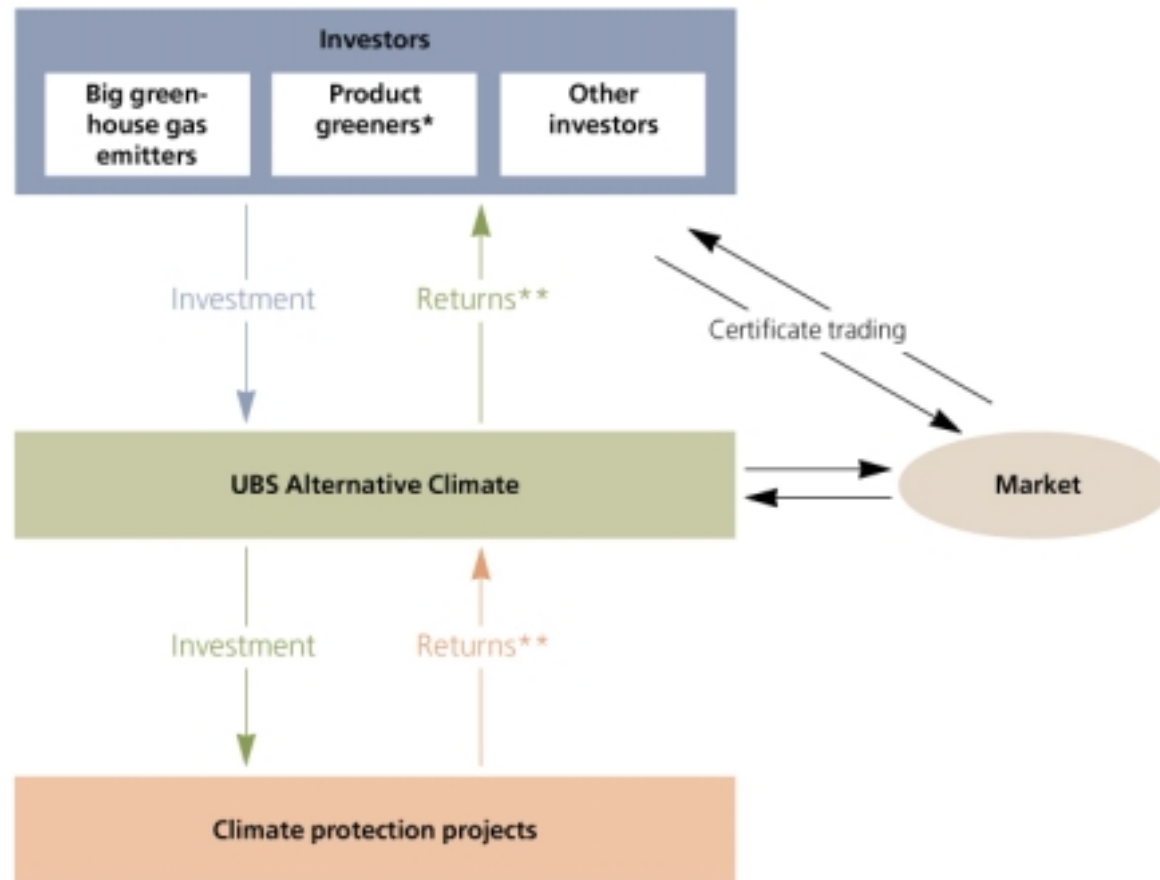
Investors

Big greenhouse gas emitters

Product greeners*

Other investors

Investment

Returns**

Certificate trading

UBS Alternative Climate

Market

Investment

Returns**

Climate protection projects